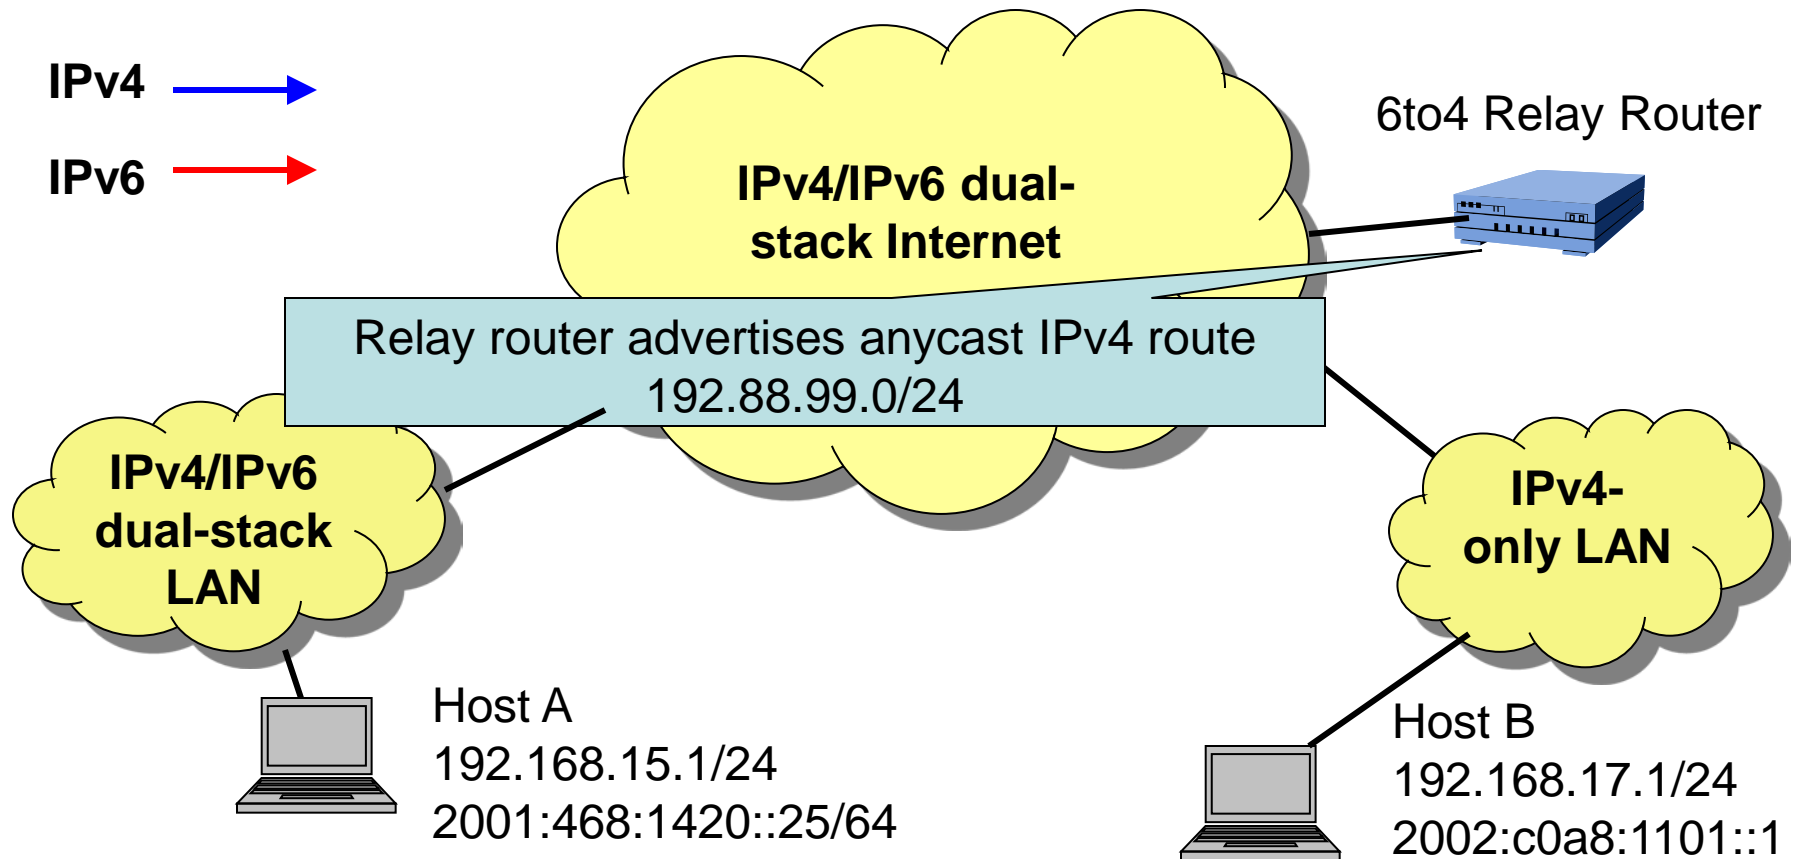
IPv4

IPv6

IPv4/IPv6 dual-stack Internet

6to4 Relay Router

Relay router advertises anycast IPv4 route 192.88.99.0/24

IPv4/IPv6 dual-stack LAN

IPv4-only LAN

Host A
192.168.15.1/24
2001:468:1420::25/64

Host B
192.168.17.1/24
2002:c0a8:1101::1